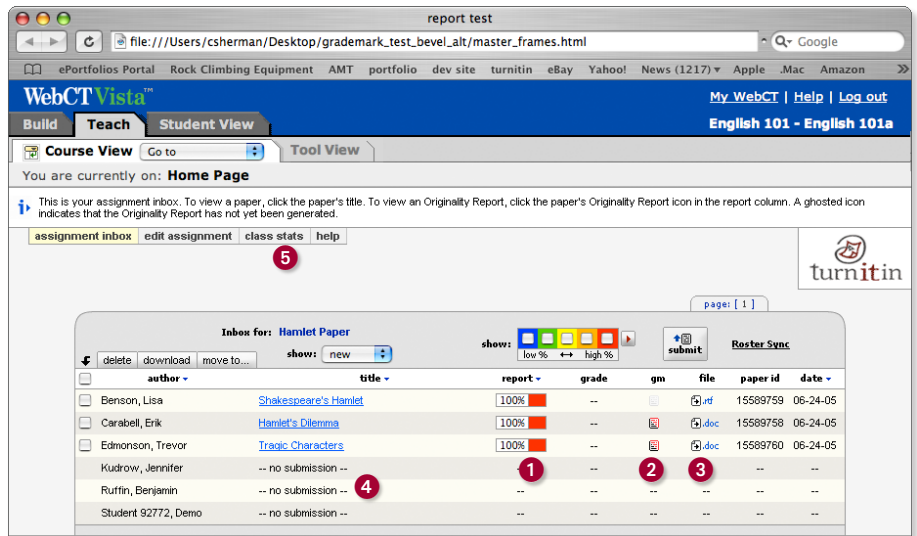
report test

file:///Users/csherman/Desktop/grademark_test_bevel_alt/master_frames.html

Google

ePortfolios Portal Rock Climbing Equipment AMT portfolio dev site turnitin eBay Yahoo! News (1217) Apple .Mac Amazon

WebCT Vista™

My WebCT | Help | Log out

Build Teach Student View

English 101 - English 101a

Course View Go to

Tool View

You are currently on: Home Page

This is your assignment inbox. To view a paper, click the paper's title. To view an Originality Report, click the paper's Originality Report icon in the report column. A ghosted icon indicates that the Originality Report has not yet been generated.

assignment inbox | edit assignment | class stats | help

5

turnitin

page: [ 1 ]

Inbox for: Hamlet Paper

show: new

show: low % ↔ high %

submit

Roster Sync

delete download move to...

| | author | title | report | grade | gm | file | paper id | date |
|---|---|---|---|---|---|---|---|---|
| | Benson, Lisa | Shakespeare's Hamlet | 100% | -- | | .rtf | 15589759 | 06-24-05 |
| | Carabell, Erik | Hamlet's Dilemma | 100% | -- | | .doc | 15589758 | 06-24-05 |
| | Edmonson, Trevor | Tragic Characters | 100% | -- | | .doc | 15589760 | 06-24-05 |
| | Kudrow, Jennifer | -- no submission -- | 1 | -- | 2 | 3 | -- | -- |
| | Ruffin, Benjamin | -- no submission -- 4 | -- | -- | -- | -- | -- | -- |
| | Student 92772, Demo | -- no submission -- | -- | -- | -- | -- | -- | -- |